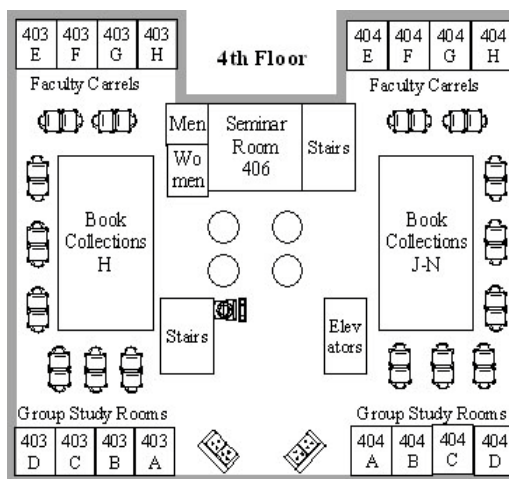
403 E

403 F

403 G

403 H

4th Floor

404 E

404 F

404 G

404 H

Faculty Carrels

Faculty Carrels

Men

Women

Seminar Room 406

Stairs

Book Collections H

Book Collections J-N

Stairs

Elevators

Group Study Rooms

Group Study Rooms

403 D

403 C

403 B

403 A

404 A

404 B

404 C

404 D